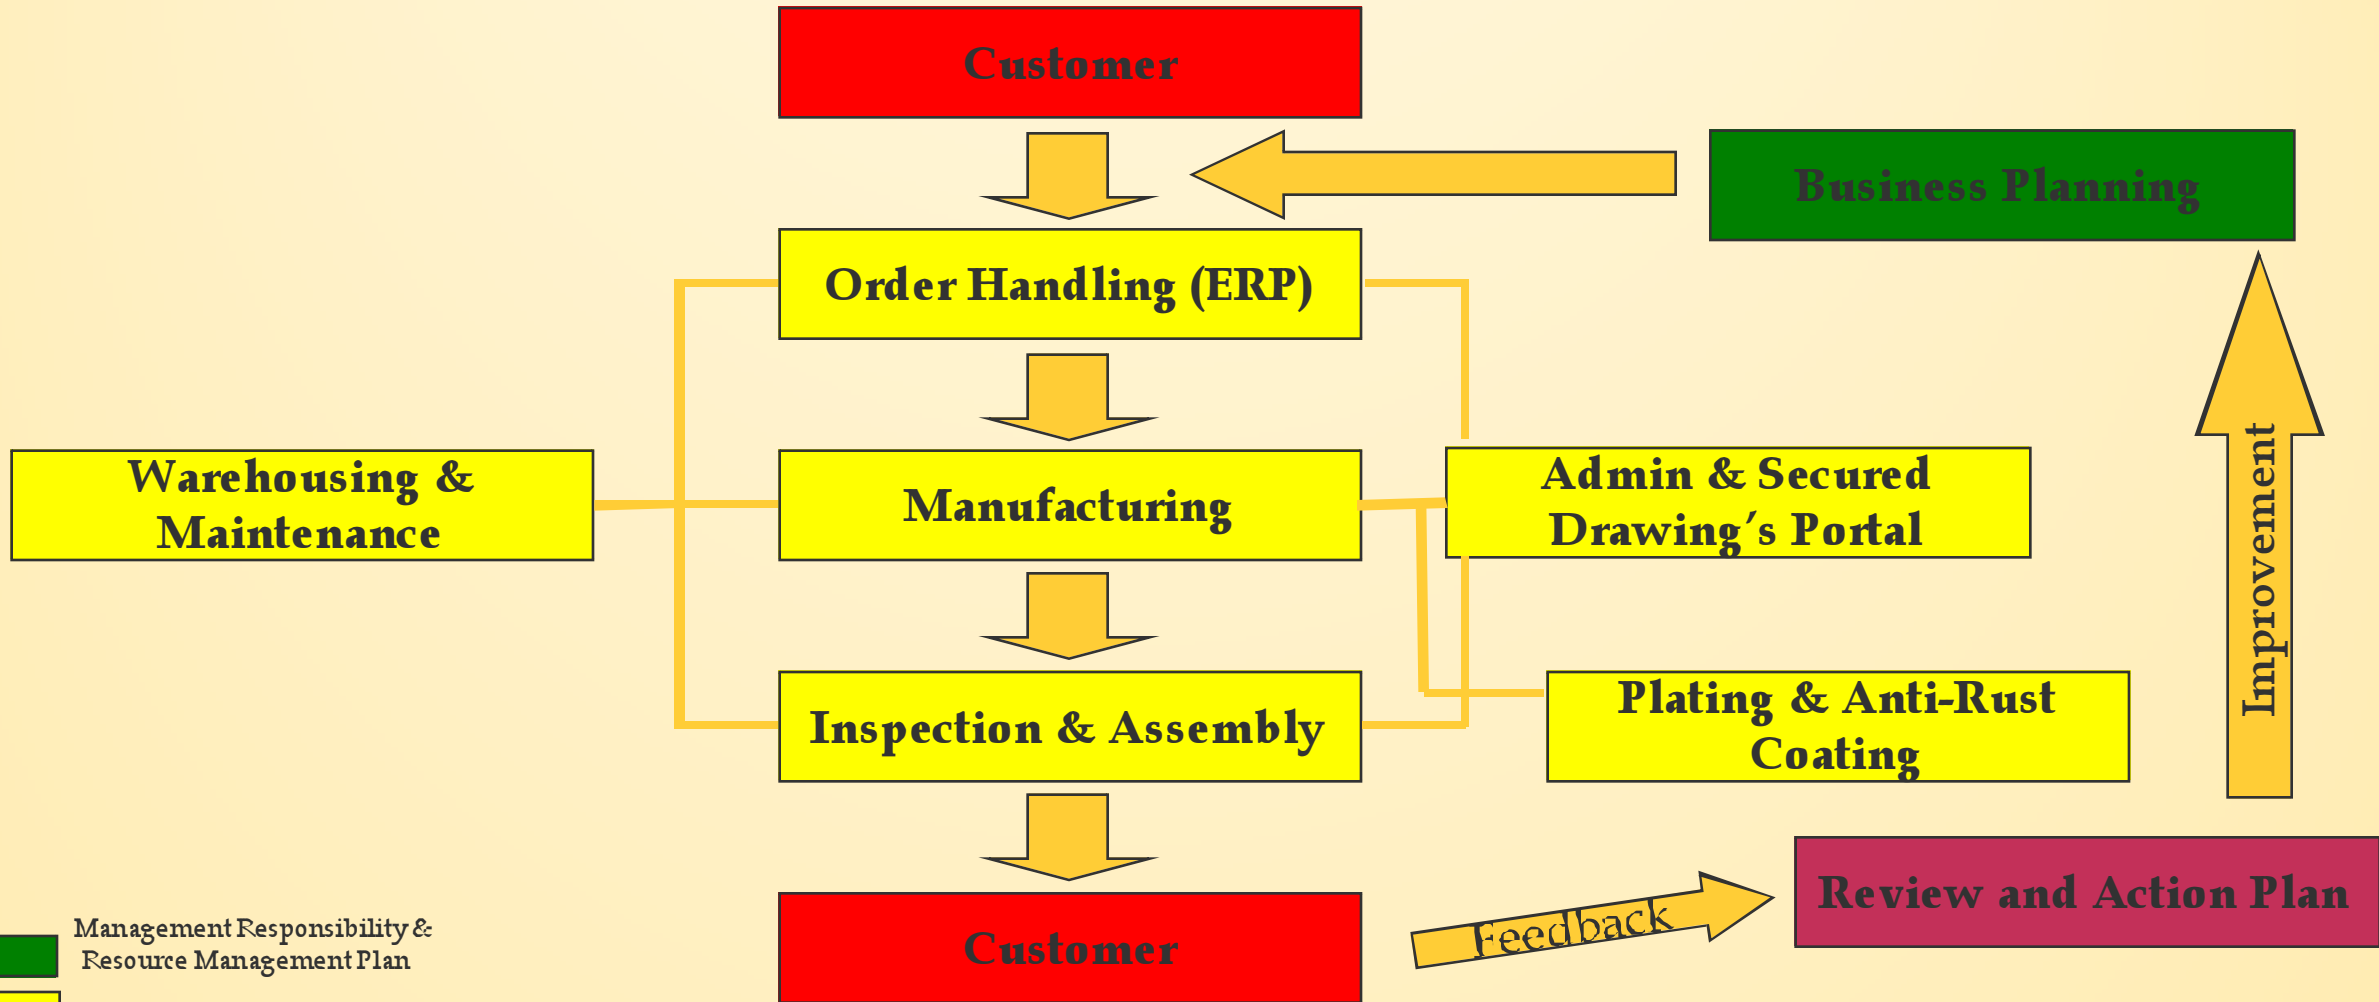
Customer

Business Planning

Order Handling (ERP)

Warehousing & Maintenance

Manufacturing

Admin & Secured Drawing's Portal

Improvement

Inspection & Assembly

Plating & Anti-Rust Coating

Review and Action Plan

Feedback

Customer

Management Responsibility & Resource Management Plan